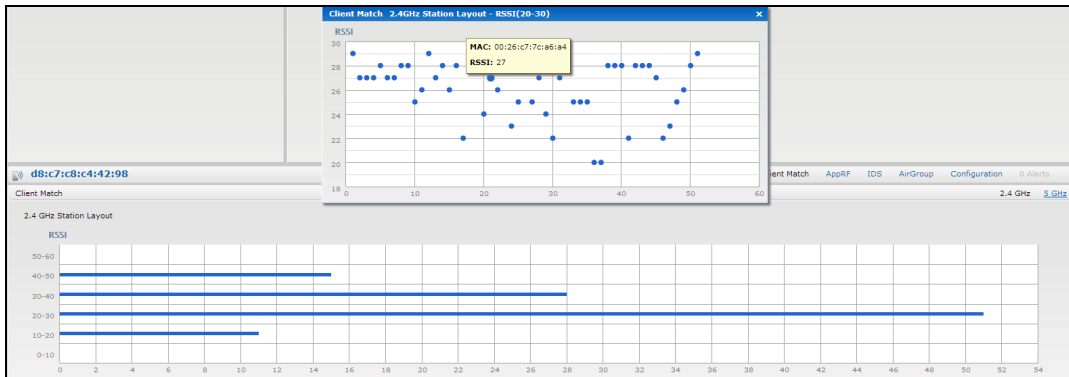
Client Match 2.4GHz Station Layout - RSSI(20-30)

RSSI

MAC: 00:26:c7:7c:a6:a4
RSSI: 27

30
28
26
24
22
20
18

10 20 30 40 50 60

d8:c7:c8:c4:42:98

ent Match AppRF IDS AirGroup Configuration 0 Alerts

Client Match

2.4 GHz 5 GHz

2.4 GHz Station Layout

RSSI

50-60
40-50
30-40
20-30
10-20
0-10

0 2 4 6 8 10 12 14 16 18 20 22 24 26 28 30 32 34 36 38 40 42 44 46 48 50 52 54